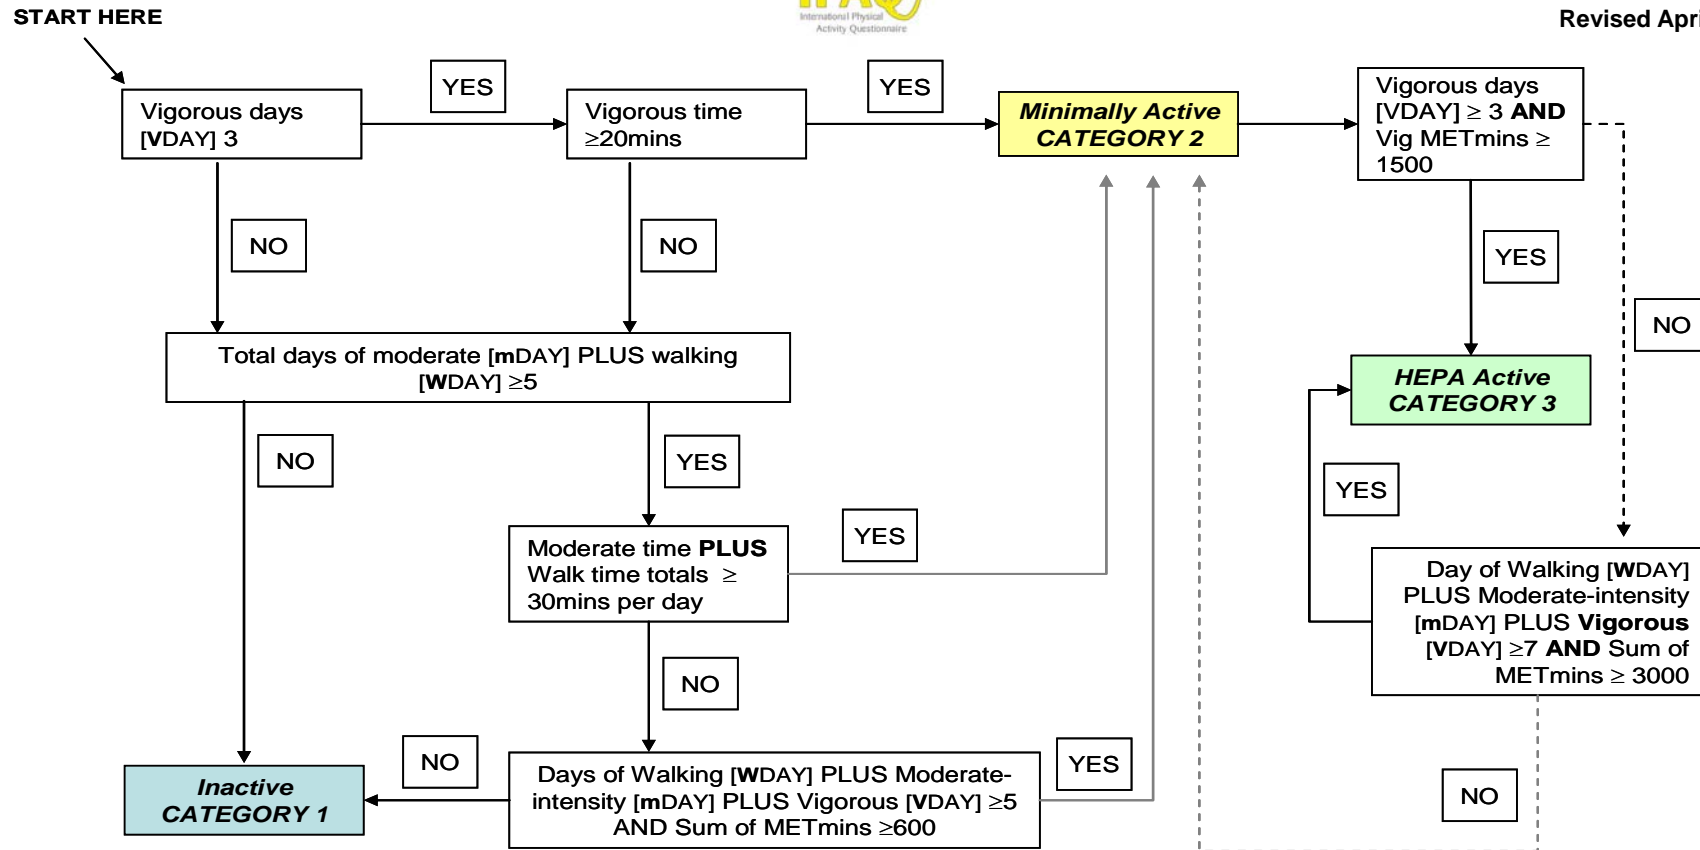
START HERE

International Physical Activity Questionnaire

Revised Apri

Vigorous days [VDAY] 3

YES

Vigorous time ≥20mins

YES

Minimally Active CATEGORY 2

Vigorous days [VDAY] ≥ 3 AND Vig METmins ≥ 1500

NO

NO

YES

NO

Total days of moderate [mDAY] PLUS walking [WDAY] ≥5

HEPA Active CATEGORY 3

NO

YES

YES

YES

Moderate time PLUS Walk time totals ≥ 30mins per day

Day of Walking [WDAY] PLUS Moderate-intensity [mDAY] PLUS Vigorous [VDAY] ≥7 AND Sum of METmins ≥ 3000

NO

NO

YES

NO

Inactive CATEGORY 1

Days of Walking [WDAY] PLUS Moderate-intensity [mDAY] PLUS Vigorous [VDAY] ≥5 AND Sum of METmins ≥600